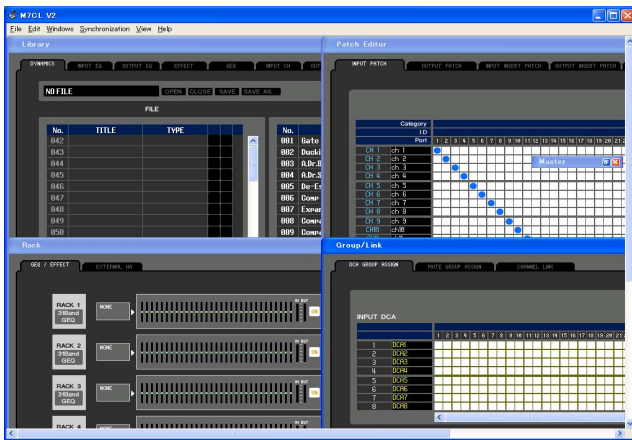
M7CL V2
File Edit Windows Synchronization View Help

Library
DYNAMICS INPUT EQ OUTPUT EQ EFFECT GEQ INPUT CH OUT
NO FILE OPEN CLOSE SAVE SAVE AS
FILE
| No. | TITLE | TYPE |
|---|---|---|
| 042 | | |
| 043 | | |
| 044 | | |
| 045 | | |
| 046 | | |
| 047 | | |
| 048 | | |
| 049 | | |
| 050 | | |

| No. | |
|---|---|
| 001 | Gate |
| 002 | Ducki |
| 003 | A.Dr.B |
| 004 | A.Dr.S |
| 005 | De-Es |
| 006 | Comp |
| 007 | Expan |
| 008 | Compa |
| 009 | Compa |

Patch Editor
INPUT PATCH OUTPUT PATCH INPUT INSERT PATCH OUTPUT INSERT PATCH
Category
ID
Port
1 2 3 4 5 6 7 8 9 10 11 12 13 14 15 16 17 18 19 20 21
CH 1 ch 1
CH 2 ch 2
CH 3 ch 3
CH 4 ch 4
CH 5 ch 5
CH 6 ch 6
CH 7 ch 7
CH 8 ch 8
CH 9 ch 9
CH10 ch10
Master

Rack
GEQ / EFFECT EXTERNAL HA
RACK 1 31Band GEQ NONE IN OUT ON
RACK 2 31Band GEQ NONE IN OUT ON
RACK 3 31Band GEQ NONE IN OUT ON
RACK 4

Group/Link
DCA GROUP ASSIGN MUTE GROUP ASSIGN CHANNEL LINK
INPUT DCA
1 2 3 4 5 6 7 8 9 10 11 12 13 14 15 16 17 18 19 20 21
1 DCA1
2 DCA2
3 DCA3
4 DCA4
5 DCA5
6 DCA6
7 DCA7
8 DCA8